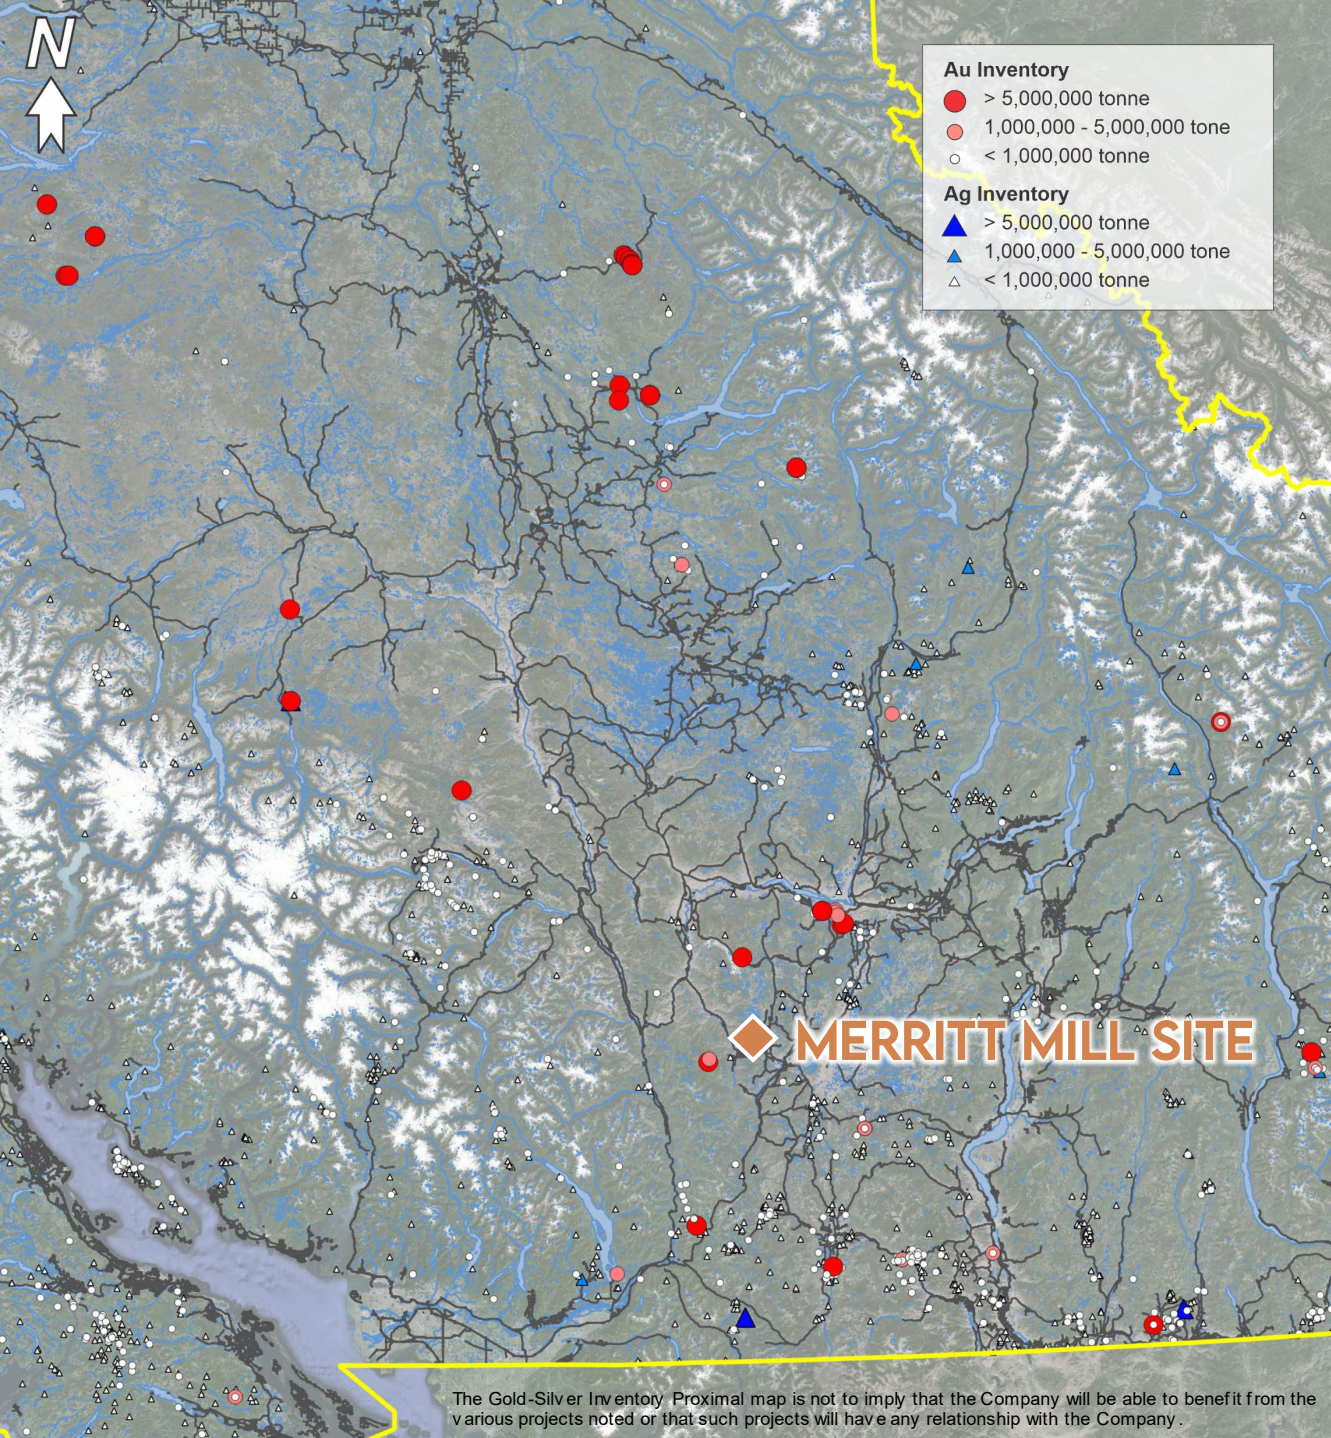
N

Au Inventory
> 5,000,000 tonne
1,000,000 - 5,000,000 tone
< 1,000,000 tonne
Ag Inventory
> 5,000,000 tonne
1,000,000 - 5,000,000 tone
< 1,000,000 tonne

MERRITT MILL SITE

The Gold-Silver Inventory Proximal map is not to imply that the Company will be able to benefit from the various projects noted or that such projects will have any relationship with the Company.